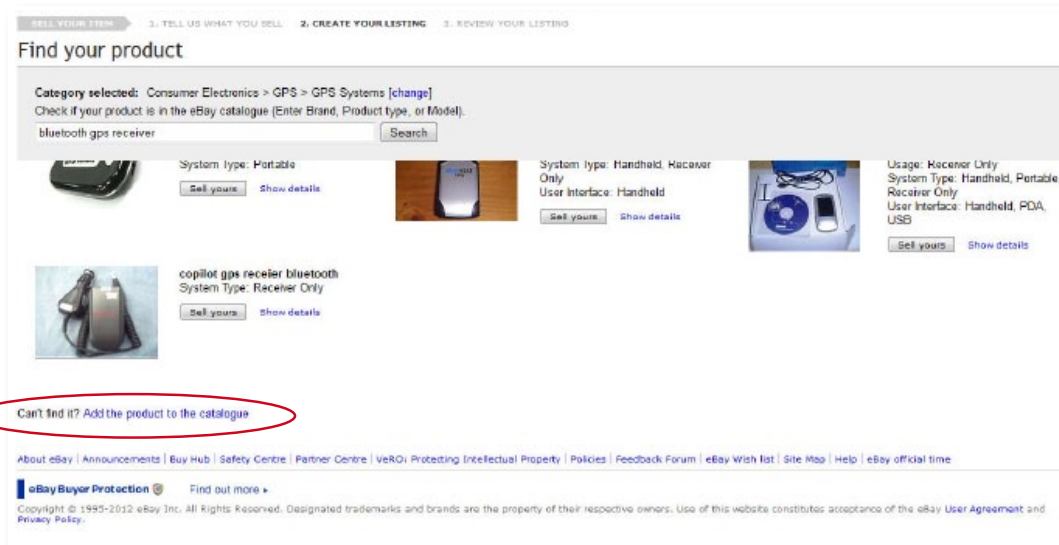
SELL YOUR ITEM 1. TELL US WHAT YOU SELL 2. CREATE YOUR LISTING 3. REVIEW YOUR LISTING

Find your product

Category selected: Consumer Electronics > GPS > GPS Systems [change]
Check if your product is in the eBay catalogue (Enter Brand, Product type, or Model).

bluetooth gps receiver Search

System Type: Portable
Sell yours Show details

System Type: Handheld, Receiver Only
User Interface: Handheld
Sell yours Show details

Usage: Receiver Only
System Type: Handheld, Portable Receiver Only
User Interface: Handheld, PDA, USB
Sell yours Show details

copilot gps receiler bluetooth
System Type: Receiver Only
Sell yours Show details

Can't find it? Add the product to the catalogue

About eBay | Announcements | Buy Hub | Safety Centre | Partner Centre | VeRO: Protecting Intellectual Property | Policies | Feedback Forum | eBay Wish list | Site Map | Help | eBay official time

eBay Buyer Protection Find out more ▸

Copyright © 1995-2012 eBay Inc. All Rights Reserved. Designated trademarks and brands are the property of their respective owners. Use of this website constitutes acceptance of the eBay User Agreement and Privacy Policy.